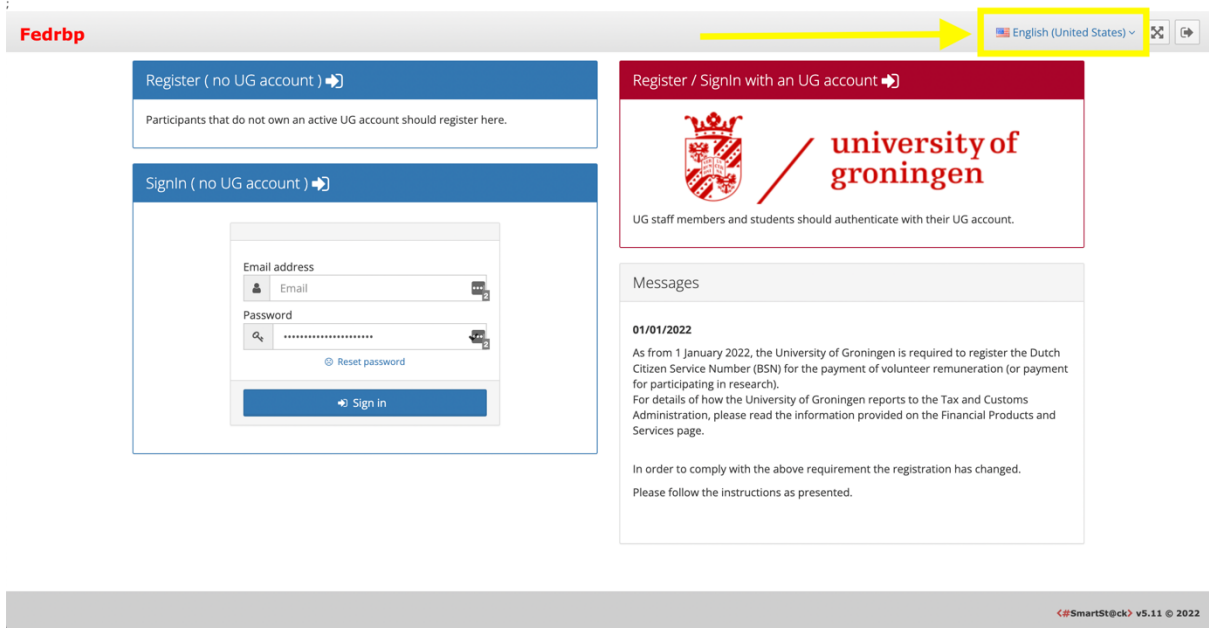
;

Fedrbp

English (United States)

Register ( no UG account )

Participants that do not own an active UG account should register here.

SignIn ( no UG account )

Email address

Email

Password

••••••••••••••••••••••

Reset password

Sign in

Register / SignIn with an UG account

university of groningen

UG staff members and students should authenticate with their UG account.

Messages

01/01/2022

As from 1 January 2022, the University of Groningen is required to register the Dutch Citizen Service Number (BSN) for the payment of volunteer remuneration (or payment for participating in research).
For details of how the University of Groningen reports to the Tax and Customs Administration, please read the information provided on the Financial Products and Services page.

In order to comply with the above requirement the registration has changed.

Please follow the instructions as presented.

<#SmartSt@ck> v5.11 © 2022